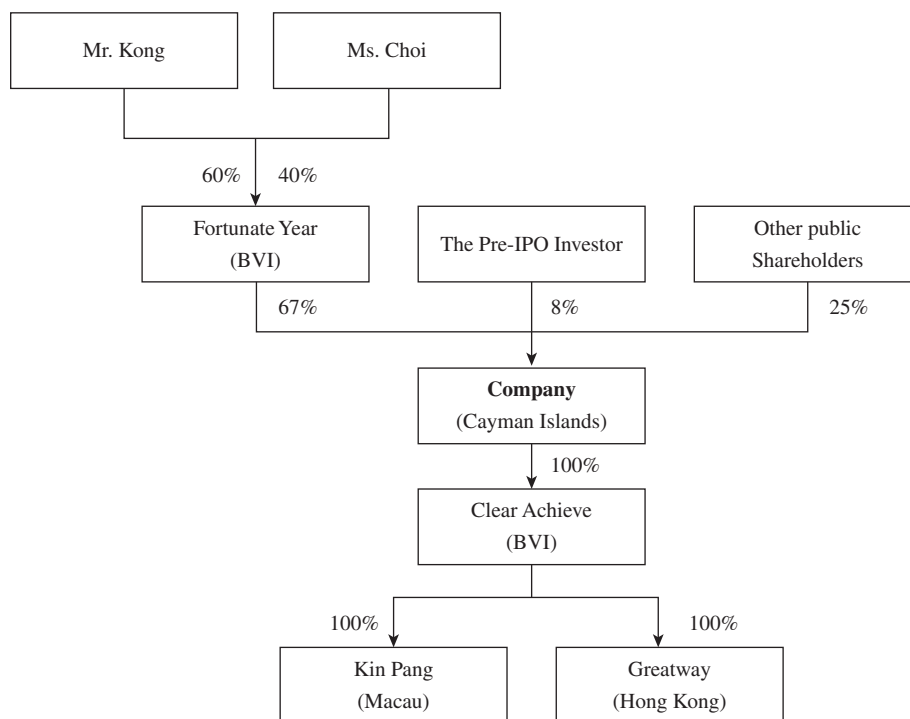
Mr. Kong

Ms. Choi

60%

40%

Fortunate Year (BVI)

The Pre-IPO Investor

Other public Shareholders

67%

8%

25%

**Company** (Cayman Islands)

100%

Clear Achieve (BVI)

100%

100%

Kin Pang (Macau)

Greatway (Hong Kong)